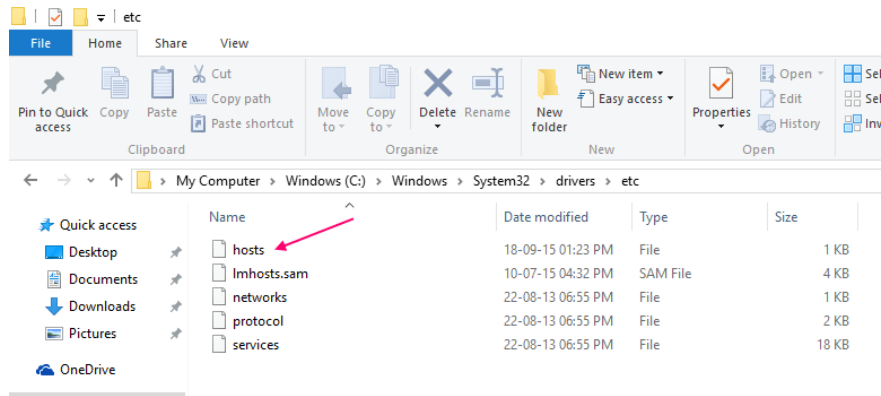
etc

File Home Share View

Pin to Quick access Copy Paste Cut Copy path Paste shortcut
Clipboard

Move to Copy to Delete Rename
Organize

New folder New item Easy access
New

Properties Open Edit History
Open

Sel Sel Inv

My Computer › Windows (C:) › Windows › System32 › drivers › etc

Quick access
Desktop
Documents
Downloads
Pictures
OneDrive

| Name | Date modified | Type | Size |
|---|---|---|---|
| hosts | 18-09-15 01:23 PM | File | 1 KB |
| lmhosts.sam | 10-07-15 04:32 PM | SAM File | 4 KB |
| networks | 22-08-13 06:55 PM | File | 1 KB |
| protocol | 22-08-13 06:55 PM | File | 2 KB |
| services | 22-08-13 06:55 PM | File | 18 KB |